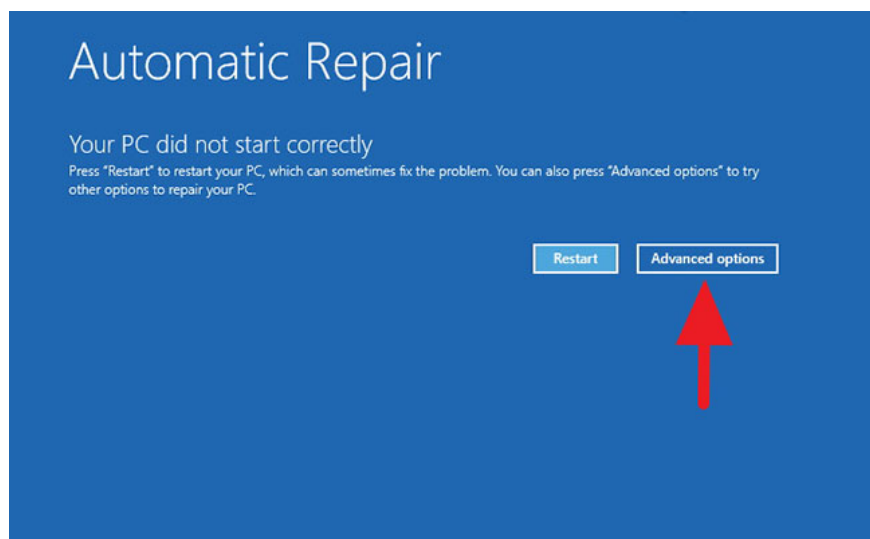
Automatic Repair

Your PC did not start correctly
Press "Restart" to restart your PC, which can sometimes fix the problem. You can also press "Advanced options" to try other options to repair your PC.

Restart

Advanced options